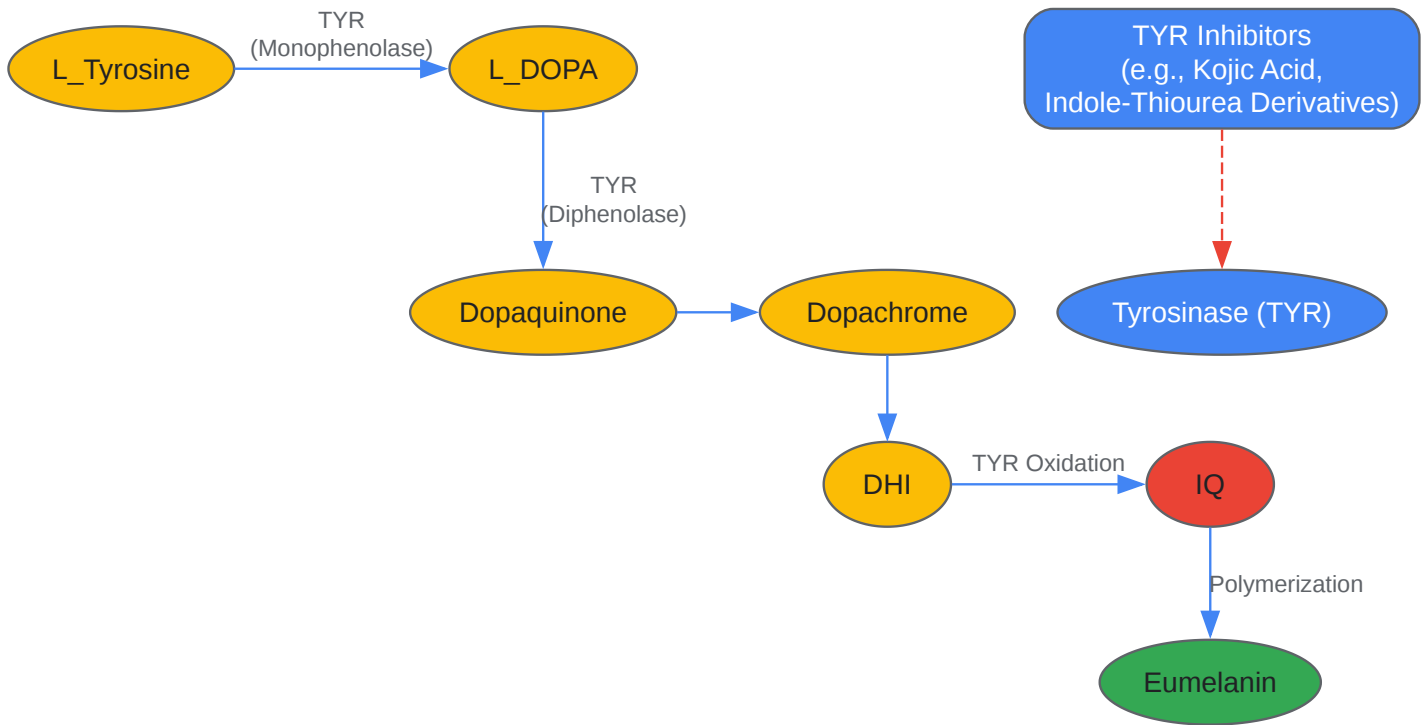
L_Tyrosine

TYR
(Monophenolase)

L_DOPA

TYR Inhibitors
(e.g., Kojic Acid,
Indole-Thiourea Derivatives)

TYR
(Diphenolase)

Dopaquinone

Dopachrome

Tyrosinase (TYR)

DHI

TYR Oxidation

IQ

Polymerization

Eumelanin